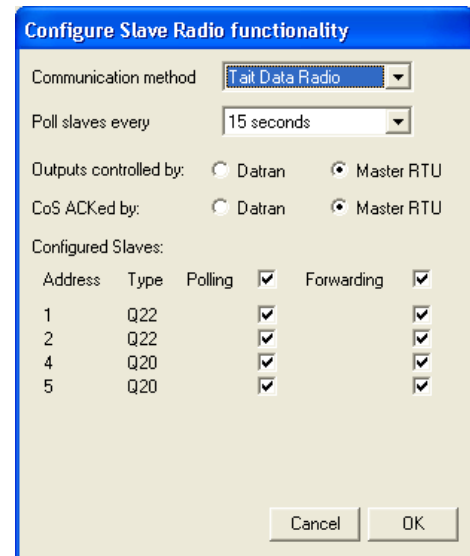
Configure Slave Radio functionality

Communication method Tait Data Radio

Poll slaves every 15 seconds

Outputs controlled by: Datran Master RTU

CoS ACKed by: Datran Master RTU

Configured Slaves:

| Address | Type | Polling | Forwarding |
|---|---|---|---|
| 1 | Q22 | | |
| 2 | Q22 | | |
| 4 | Q20 | | |
| 5 | Q20 | | |

Cancel OK